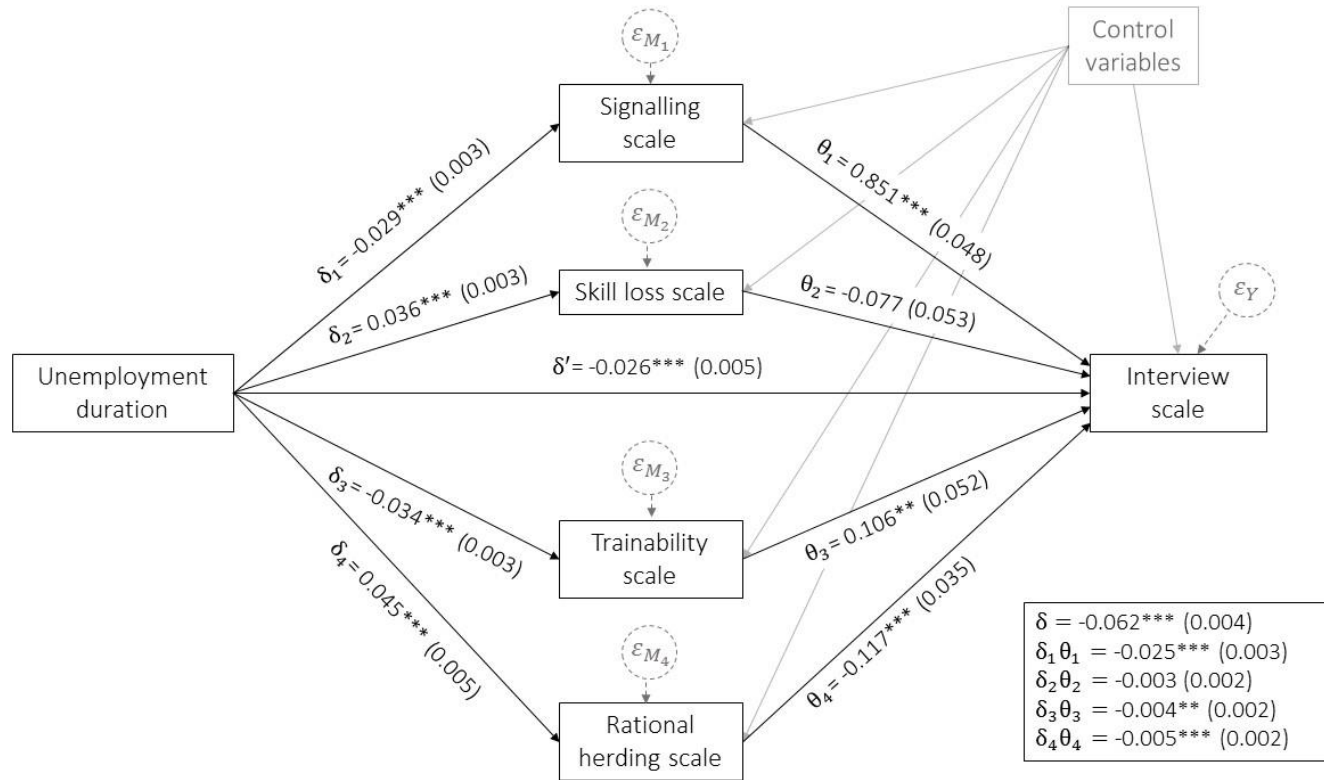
$\varepsilon_{M_1}$

Control variables

Signalling scale

$\delta_1$ = -0.029*** (0.003)

$\theta_1$ = 0.851*** (0.048)

$\varepsilon_{M_2}$

Skill loss scale

$\delta_2$ = 0.036*** (0.003)

$\theta_2$ = -0.077 (0.053)

$\varepsilon_Y$

Unemployment duration

$\delta'$ = -0.026*** (0.005)

Interview scale

$\varepsilon_{M_3}$

$\delta_3$ = -0.034*** (0.003)

Trainability scale

$\theta_3$ = 0.106** (0.052)

$\delta_4$ = 0.045*** (0.005)

$\varepsilon_{M_4}$

Rational herding scale

$\theta_4$ = -0.117*** (0.035)

$\delta$ = -0.062*** (0.004)
$\delta_1\theta_1$ = -0.025*** (0.003)
$\delta_2\theta_2$ = -0.003 (0.002)
$\delta_3\theta_3$ = -0.004** (0.002)
$\delta_4\theta_4$ = -0.005*** (0.002)